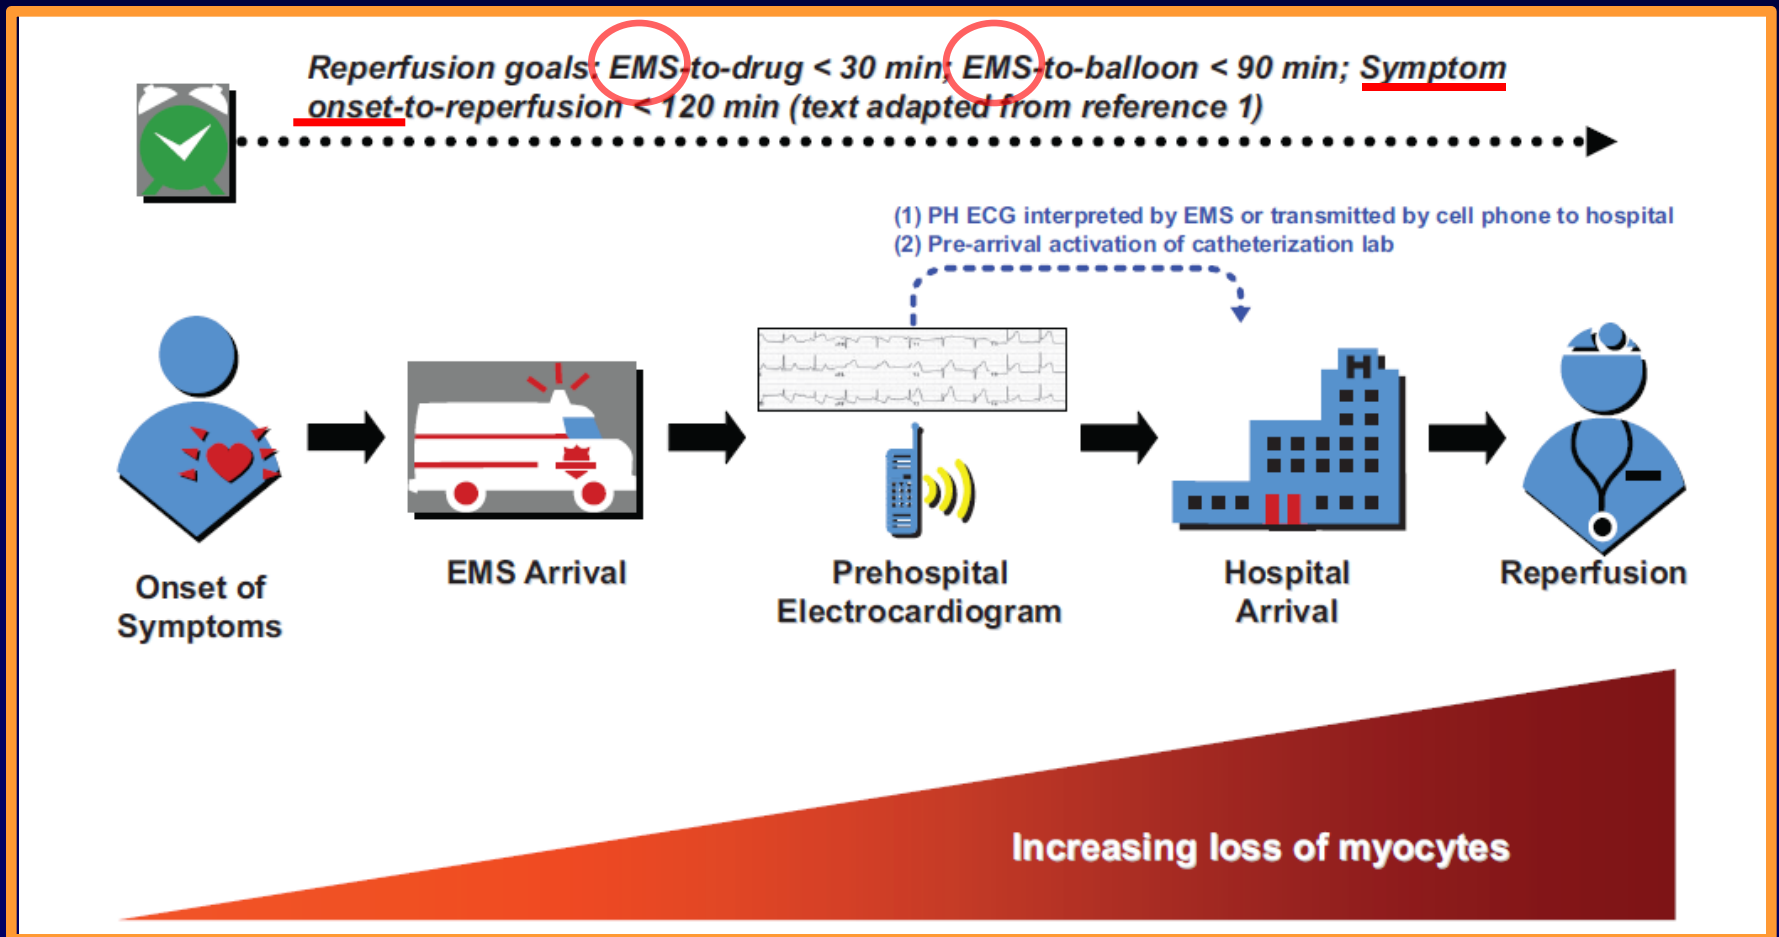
Reperfusion goals: EMS-to-drug < 30 min; EMS-to-balloon < 90 min; Symptom onset-to-reperfusion < 120 min (text adapted from reference 1)

(1) PH ECG interpreted by EMS or transmitted by cell phone to hospital
(2) Pre-arrival activation of catheterization lab

H

Onset of Symptoms

EMS Arrival

Prehospital Electrocardiogram

Hospital Arrival

Reperfusion

Increasing loss of myocytes